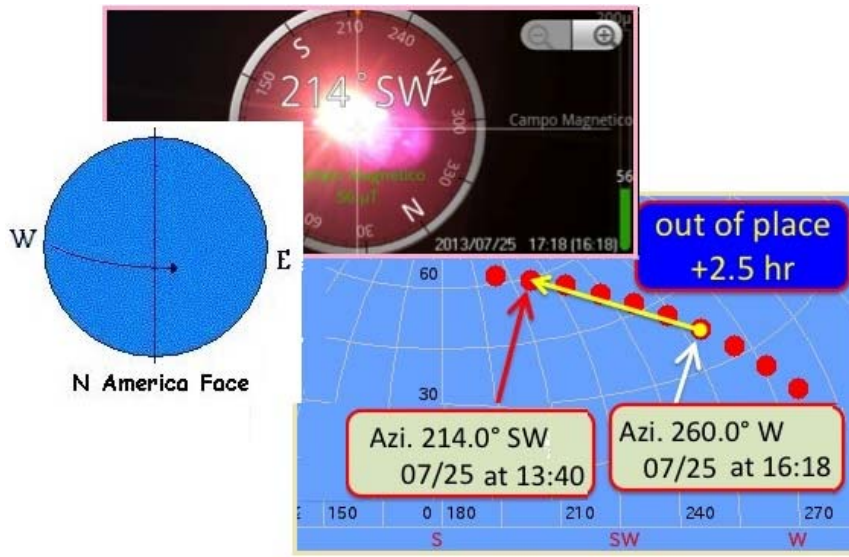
210
240
S
W
214° SW
150
300
330
N
30
Campo Magnetico
200μ
56
2013/07/25 17:18 (16:18)

W
E
N America Face

out of place
+2.5 hr

60
30

Azi. 214.0° SW
07/25 at 13:40

Azi. 260.0° W
07/25 at 16:18

150
0 180
210
240
270
S
SW
W